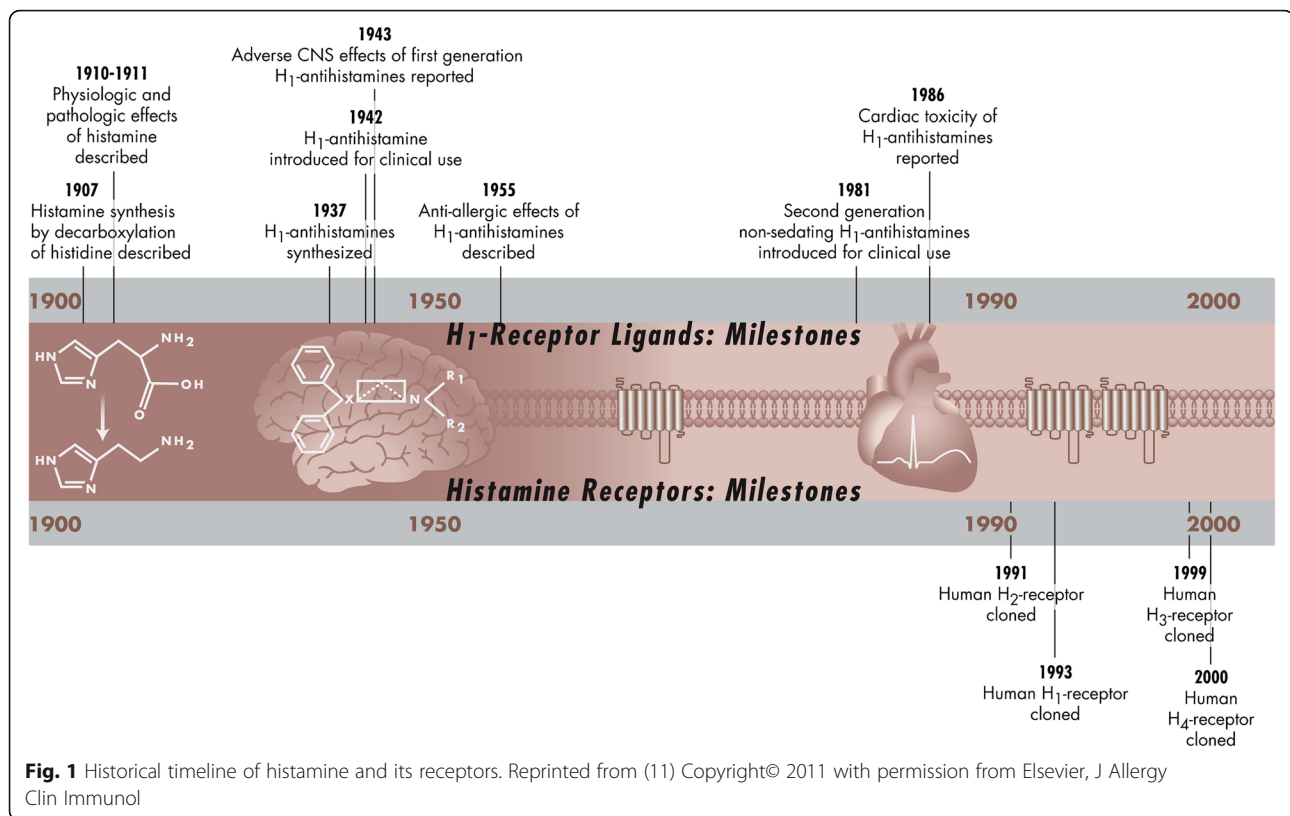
1943
Adverse CNS effects of first generation $H_1$-antihistamines reported

1910-1911
Physiologic and pathologic effects of histamine described

1942
$H_1$-antihistamine introduced for clinical use

1986
Cardiac toxicity of $H_1$-antihistamines reported

1907
Histamine synthesis by decarboxylation of histidine described

1937
$H_1$-antihistamines synthesized

1955
Anti-allergic effects of $H_1$-antihistamines described

1981
Second generation non-sedating $H_1$-antihistamines introduced for clinical use

1900 1950 1990 2000

$H_1$-Receptor Ligands: Milestones

HN N NH$_2$ OH O

HN N NH$_2$

X N R$_1$ R$_2$

Histamine Receptors: Milestones

1900 1950 1990 2000

1991
Human $H_2$-receptor cloned

1999
Human $H_3$-receptor cloned

1993
Human $H_1$-receptor cloned

2000
Human $H_4$-receptor cloned

Fig. 1 Historical timeline of histamine and its receptors. Reprinted from (11) Copyright© 2011 with permission from Elsevier, J Allergy Clin Immunol